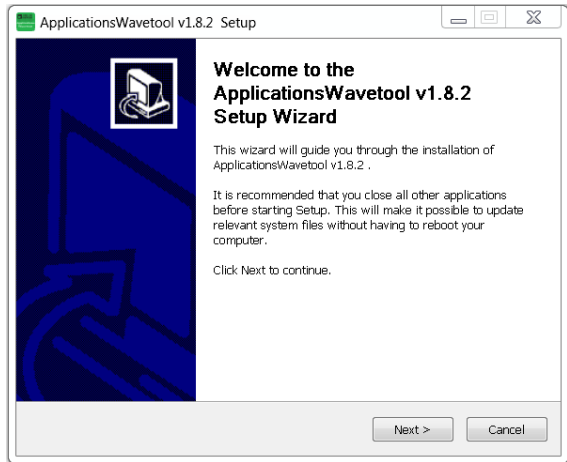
ApplicationsWavetool v1.8.2 Setup

Welcome to the ApplicationsWavetool v1.8.2 Setup Wizard

This wizard will guide you through the installation of ApplicationsWavetool v1.8.2 .

It is recommended that you close all other applications before starting Setup. This will make it possible to update relevant system files without having to reboot your computer.

Click Next to continue.

Next >
Cancel